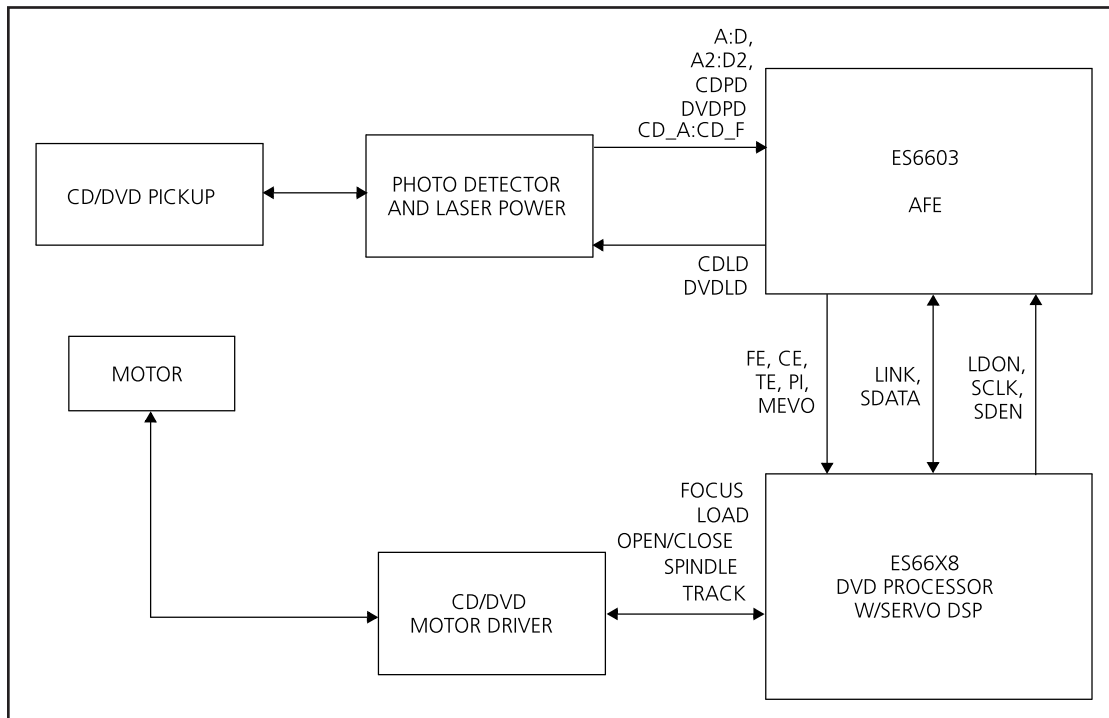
A:D,
A2:D2,
CDPD
DVDPD
CD_A:CD_F

ES6603

AFE

CD/DVD PICKUP

PHOTO DETECTOR AND LASER POWER

CDLD
DVDLD

MOTOR

FE, CE,
TE, PI,
MEVO

LINK,
SDATA

LDON,
SCLK,
SDEN

FOCUS
LOAD
OPEN/CLOSE
SPINDLE
TRACK

ES66X8
DVD PROCESSOR
W/SERVO DSP

CD/DVD
MOTOR DRIVER